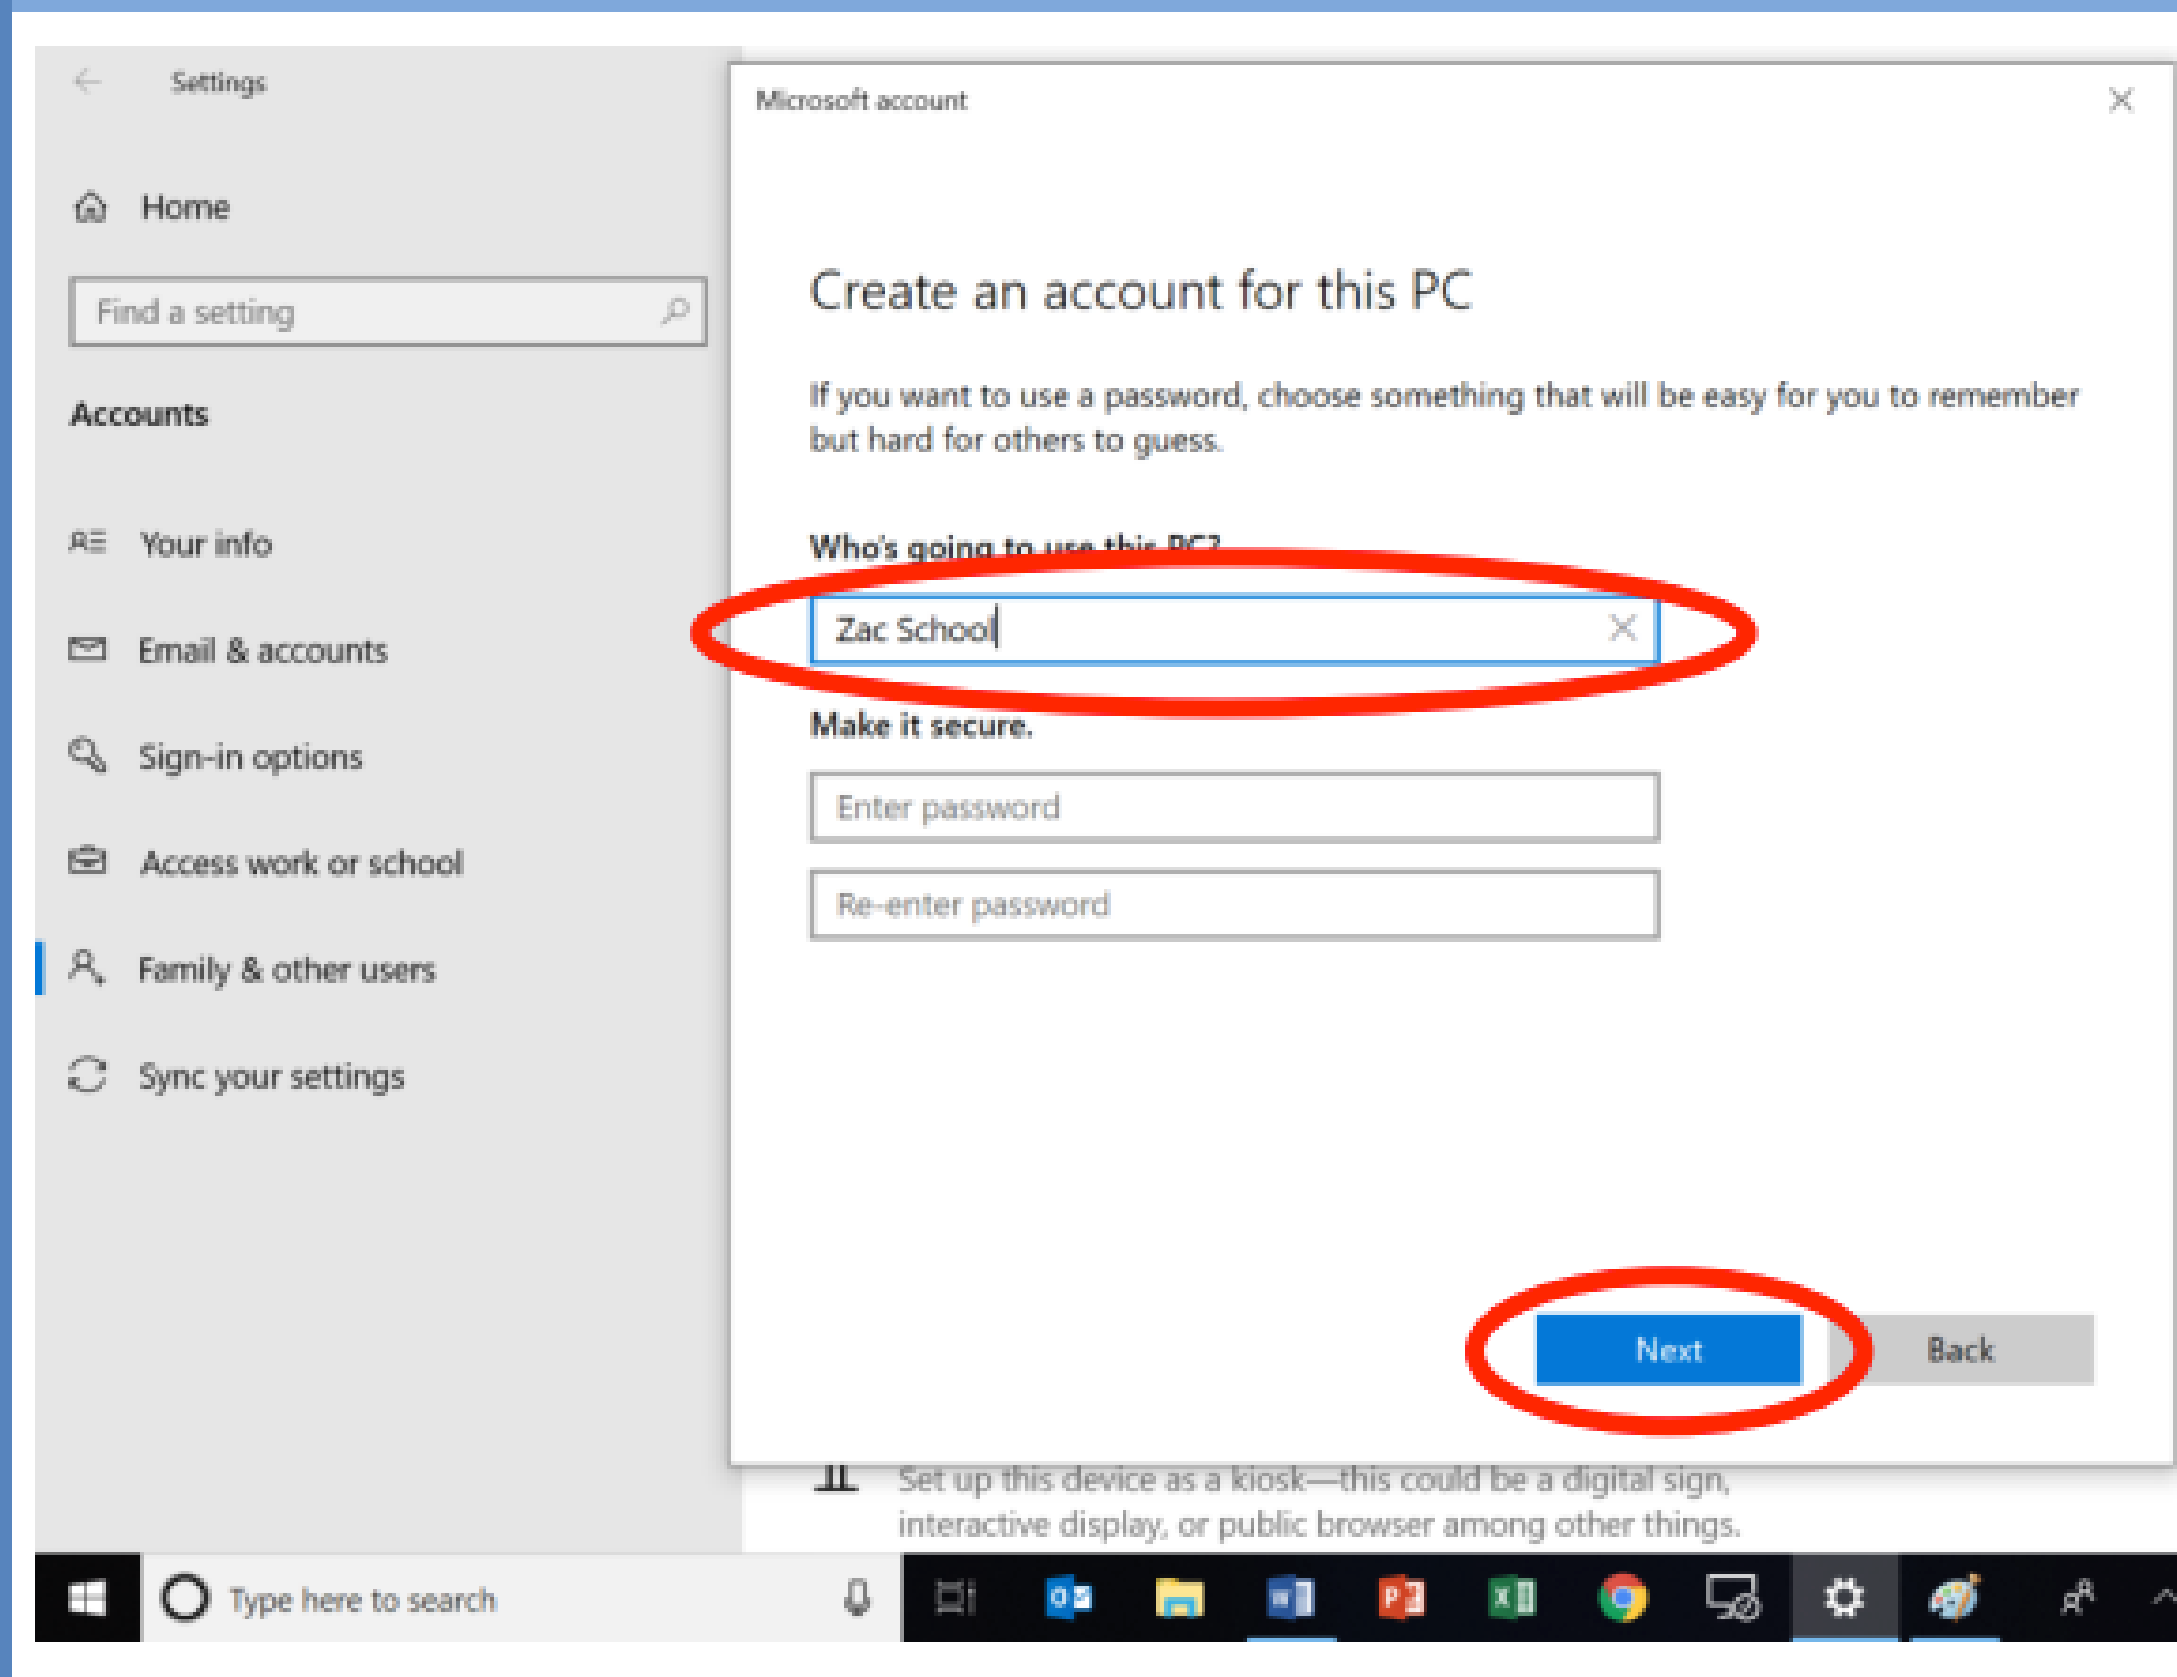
Settings

Home

Find a setting

Accounts

Your info

Email & accounts

Sign-in options

Access work or school

Family & other users

Sync your settings

Microsoft account

Create an account for this PC

If you want to use a password, choose something that will be easy for you to remember but hard for others to guess.

Who's going to use this PC?

Zac School

Make it secure.

Enter password

Re-enter password

Next

Back

Set up this device as a kiosk—this could be a digital sign, interactive display, or public browser among other things.

Type here to search